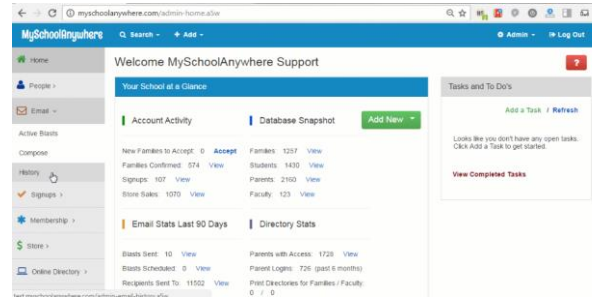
myschoolanywhere.com/admin-home.aspx

MySchoolAnywhere   Q Search ▾   + Add ▾   Admin ▾   Log Out

Home

People ›

Email ⌄

Active Blasts

Compose

History

Signups ›

Membership ›

$ Store ›

Online Directory ›

Welcome MySchoolAnywhere Support

?

Your School at a Glance

Account Activity

New Families to Accept: 0 Accept

Families Confirmed: 574 View

Signups: 107 View

Store Sales: 1070 View

Database Snapshot

Add New ▾

Families: 1257 View

Students: 1430 View

Parents: 2160 View

Faculty: 123 View

Email Stats Last 90 Days

Blasts Sent: 10 View

Blasts Scheduled: 0 View

Recipients Sent To: 11502 View

Directory Stats

Parents with Access: 1728 View

Parent Logins: 726 (past 6 months)

Print Directories for Families / Faculty: 0 / 0

Tasks and To Do's

Add a Task / Refresh

Looks like you don't have any open tasks. Click Add a Task to get started.

View Completed Tasks

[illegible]myschoolanywhere.com/admin-email-history.aspx